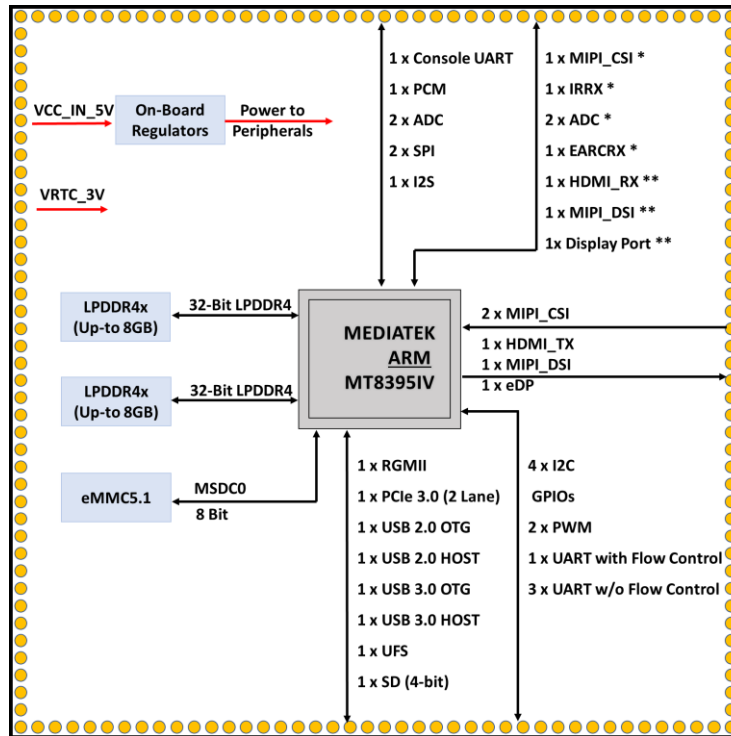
1 x Console UART
1 x PCM
2 x ADC
2 x SPI
1 x I2S

1 x MIPI_CSI *
1 x IRRX *
2 x ADC *
1 x EARCRX *
1 x HDMI_RX **
1 x MIPI_DSI **
1x Display Port **

VCC_IN_5V
On-Board Regulators
Power to Peripherals

VRTC_3V

LPDDR4x (Up-to 8GB)
32-Bit LPDDR4

LPDDR4x (Up-to 8GB)
32-Bit LPDDR4

MEDIATEK
ARM
MT8395IV

2 x MIPI_CSI
1 x HDMI_TX
1 x MIPI_DSI
1 x eDP

eMMC5.1
MSDC0
8 Bit

1 x RGMII
1 x PCIe 3.0 (2 Lane)
1 x USB 2.0 OTG
1 x USB 2.0 HOST
1 x USB 3.0 OTG
1 x USB 3.0 HOST
1 x UFS
1 x SD (4-bit)

4 x I2C
GPIOs
2 x PWM
1 x UART with Flow Control
3 x UART w/o Flow Control